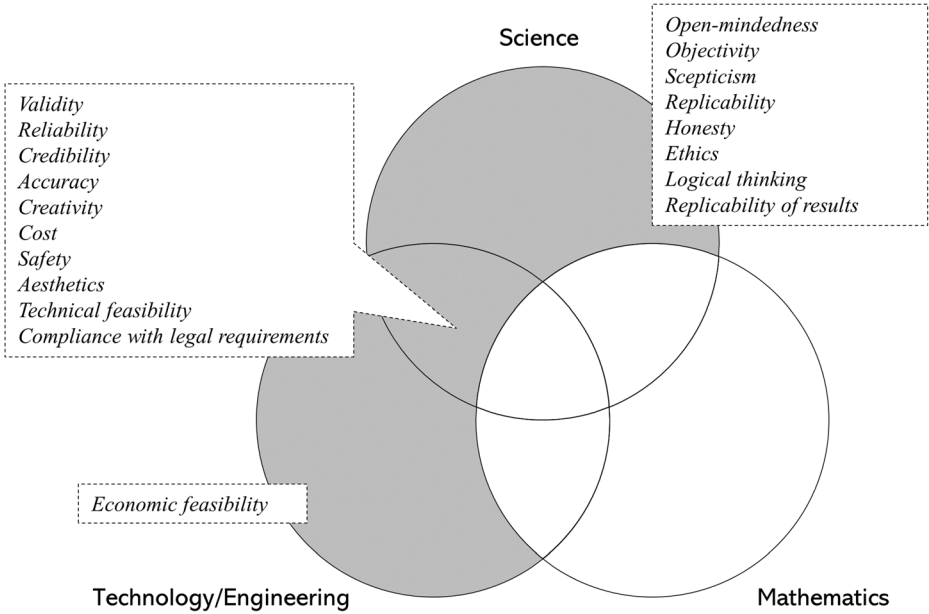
Science

Open-mindedness
Objectivity
Scepticism
Replicability
Honesty
Ethics
Logical thinking
Replicability of results

Validity
Reliability
Credibility
Accuracy
Creativity
Cost
Safety
Aesthetics
Technical feasibility
Compliance with legal requirements

Economic feasibility

Technology/Engineering

Mathematics